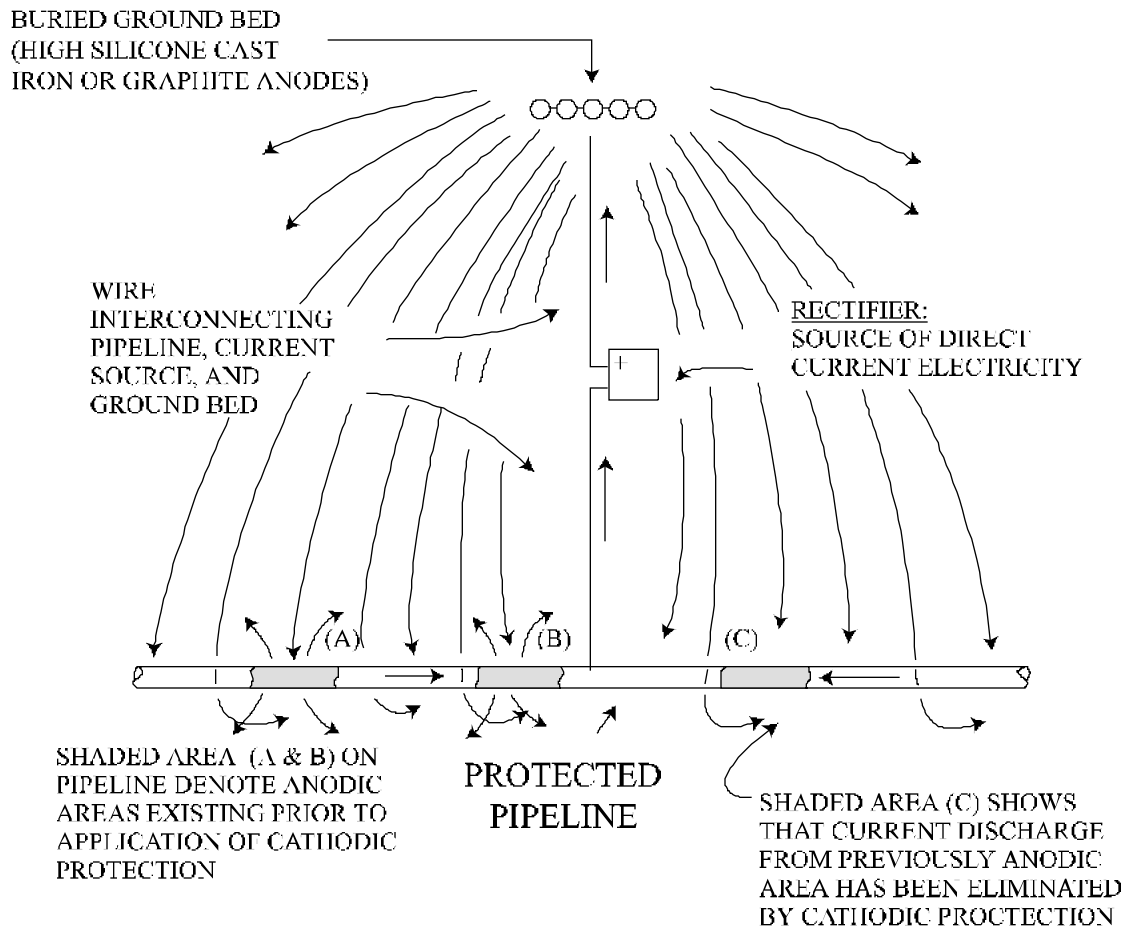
BURIED GROUND BED (HIGH SILICONE CAST IRON OR GRAPHITE ANODES)

WIRE INTERCONNECTING PIPELINE, CURRENT SOURCE, AND GROUND BED

RECTIFIER: SOURCE OF DIRECT CURRENT ELECTRICITY

+

(A)

(B)

(C)

SHADED AREA (A & B) ON PIPELINE DENOTE ANODIC AREAS EXISTING PRIOR TO APPLICATION OF CATHODIC PROTECTION

PROTECTED PIPELINE

SHADED AREA (C) SHOWS THAT CURRENT DISCHARGE FROM PREVIOUSLY ANODIC AREA HAS BEEN ELIMINATED BY CATHODIC PROCTECTION